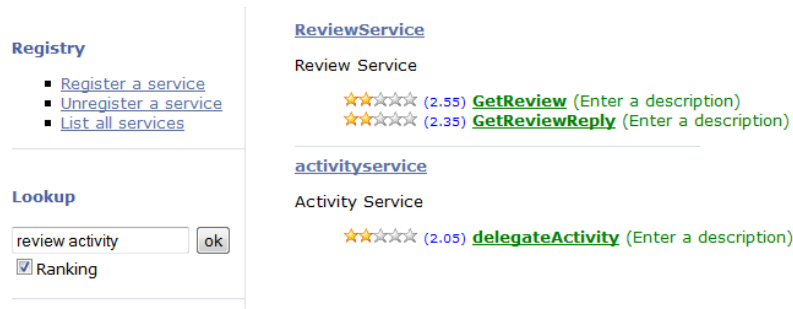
Registry

- Register a service
- Unregister a service
- List all services

Lookup

review activity
ok
Ranking

ReviewService

Review Service

(2.55) GetReview (Enter a description)
(2.35) GetReviewReply (Enter a description)

activityservice

Activity Service

(2.05) delegateActivity (Enter a description)